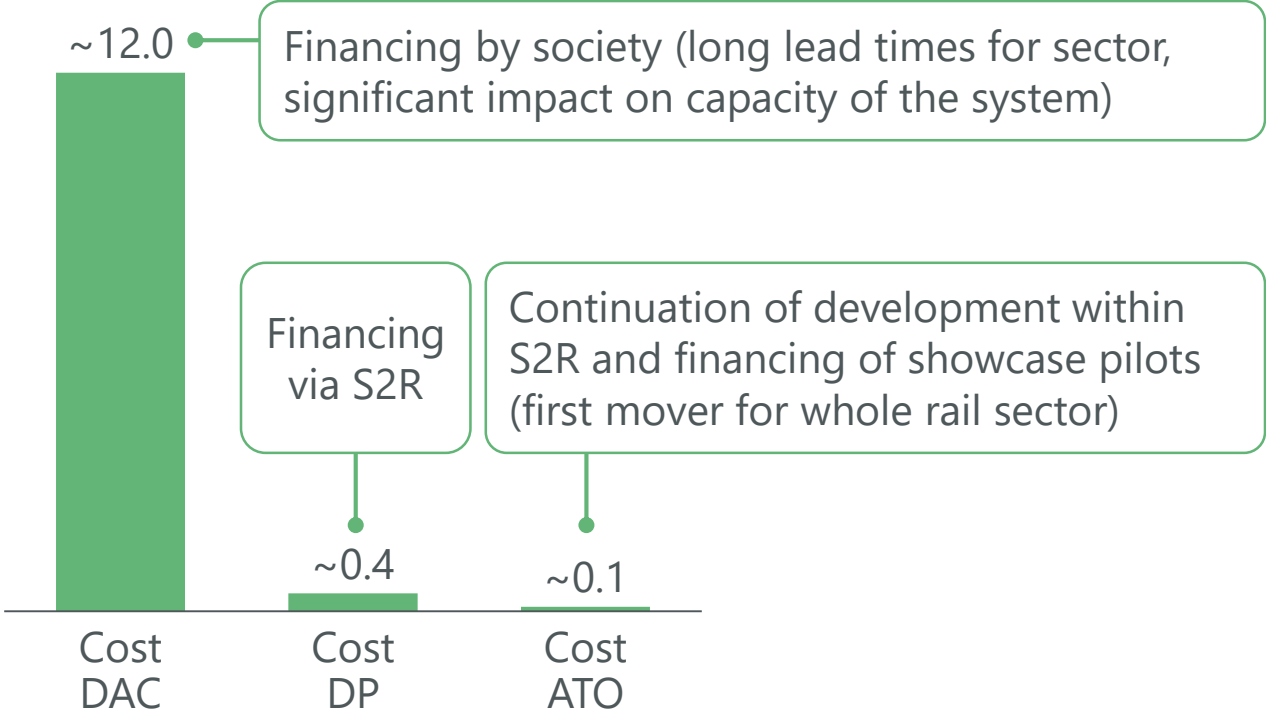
~12.0

Financing by society (long lead times for sector, significant impact on capacity of the system)

Financing via S2R

Continuation of development within S2R and financing of showcase pilots (first mover for whole rail sector)

~0.4

~0.1

Cost DAC

Cost DP

Cost ATO